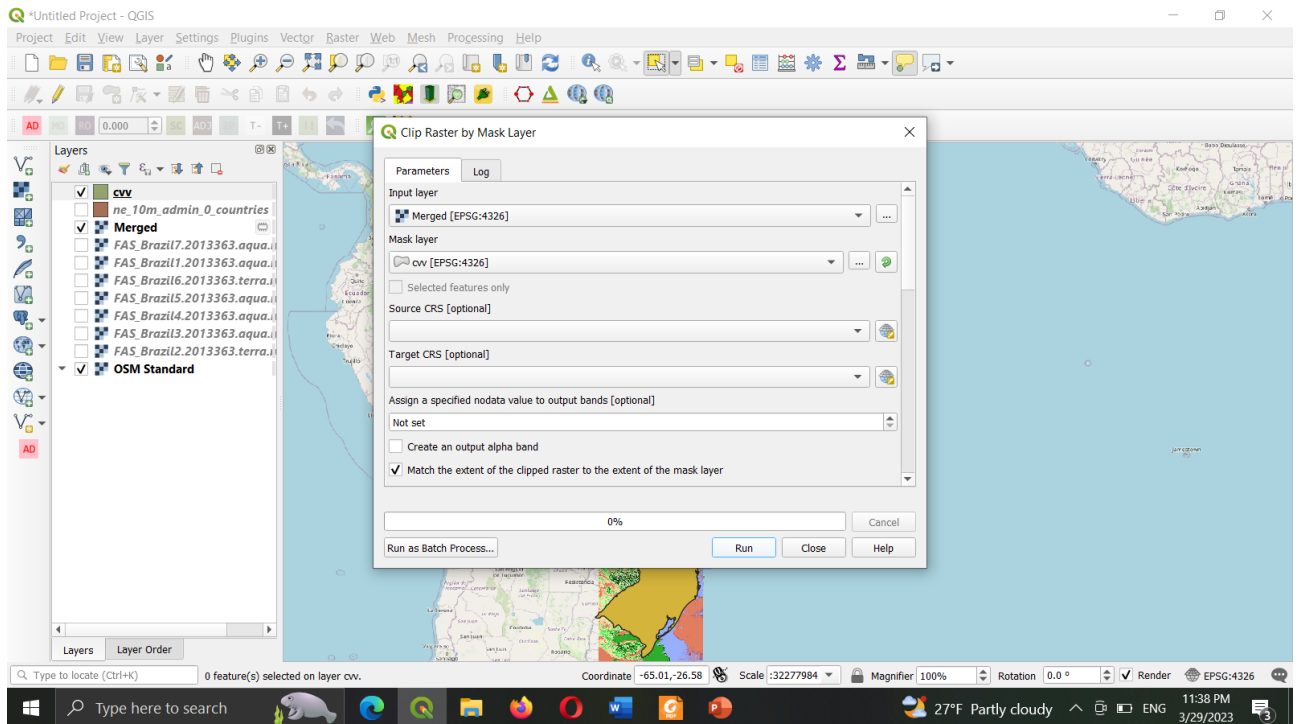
*Untitled Project - QGIS

Project Edit View Layer Settings Plugins Vector Raster Web Mesh Processing Help

AD 0.000 SC T+

Layers

cvv
ne_10m_admin_0_countries
Merged
FAS_Brazil7.2013363.aqua.
FAS_Brazil1.2013363.aqua.
FAS_Brazil6.2013363.terra.
FAS_Brazil5.2013363.aqua.
FAS_Brazil4.2013363.aqua.
FAS_Brazil3.2013363.aqua.
FAS_Brazil2.2013363.terra.
OSM Standard

Layers Layer Order

Clip Raster by Mask Layer

Parameters Log

Input layer
Merged [EPSG:4326]
Mask layer
cvv [EPSG:4326]
Selected features only
Source CRS [optional]
Target CRS [optional]
Assign a specified nodata value to output bands [optional]
Not set
Create an output alpha band
Match the extent of the clipped raster to the extent of the mask layer

0%
Cancel
Run as Batch Process...
Run Close Help

Type to locate (Ctrl+K) 0 feature(s) selected on layer cvv. Coordinate -65.01,-26.58 Scale :32277984 Magnifier 100% Rotation 0.0 ° Render EPSG:4326

Type here to search 27°F Partly cloudy ENG 11:38 PM 3/29/2023